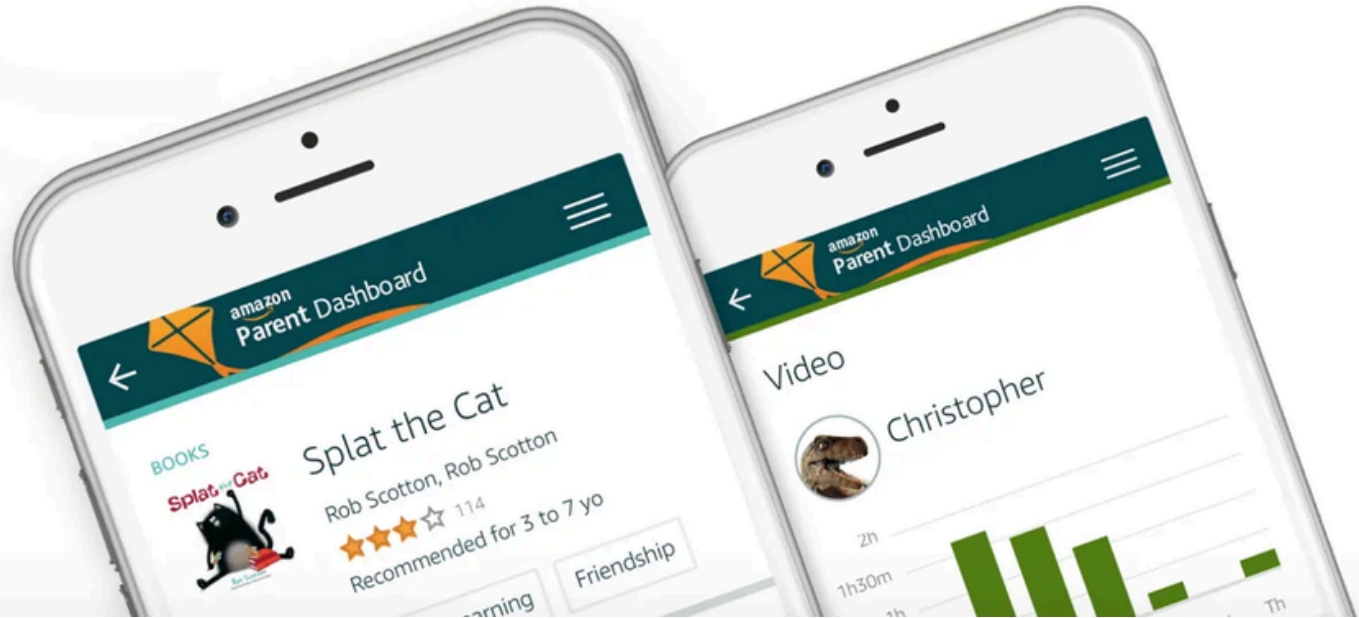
amazon Parent Dashboard

BOOKS

Splat the Cat

Splat the Cat

Rob Scotton, Rob Scotton

114

Recommended for 3 to 7 yo

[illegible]earning

Friendship

amazon Parent Dashboard

Video

Christopher

2h

1h30m

1h

Th